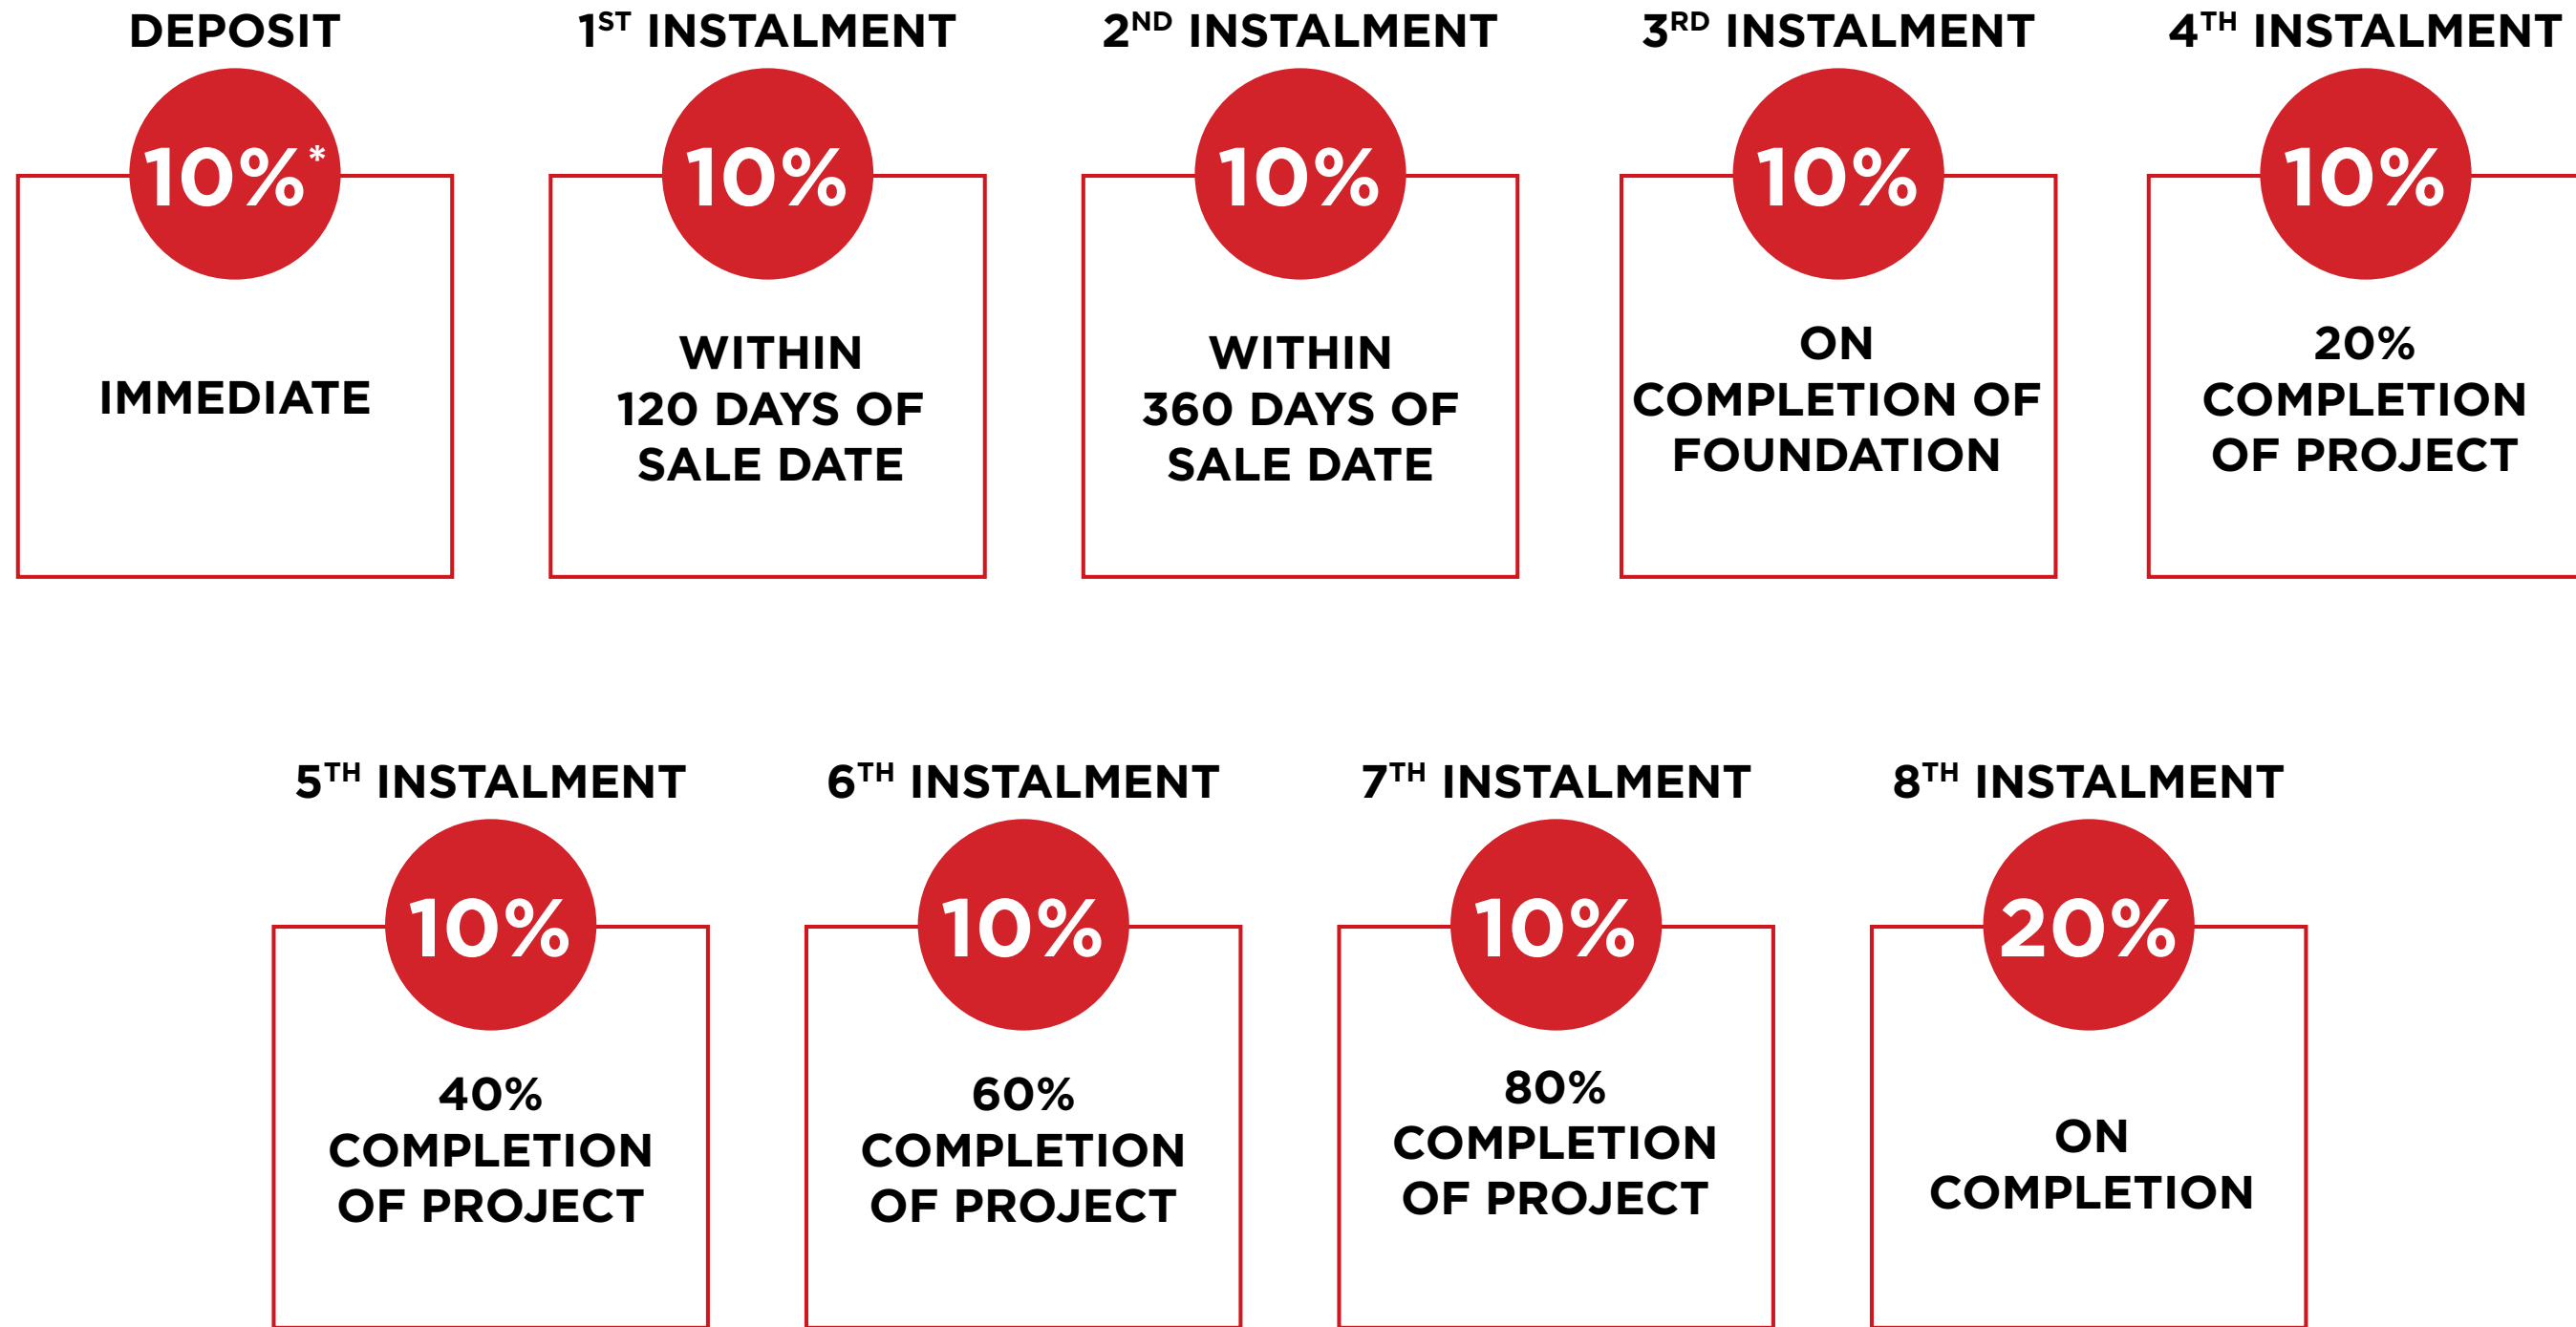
DEPOSIT
10%*
IMMEDIATE

1$^{ST}$ INSTALMENT
10%
WITHIN 120 DAYS OF SALE DATE

2$^{ND}$ INSTALMENT
10%
WITHIN 360 DAYS OF SALE DATE

3$^{RD}$ INSTALMENT
10%
ON COMPLETION OF FOUNDATION

4$^{TH}$ INSTALMENT
10%
20% COMPLETION OF PROJECT

5$^{TH}$ INSTALMENT
10%
40% COMPLETION OF PROJECT

6$^{TH}$ INSTALMENT
10%
60% COMPLETION OF PROJECT

7$^{TH}$ INSTALMENT
10%
80% COMPLETION OF PROJECT

8$^{TH}$ INSTALMENT
20%
ON COMPLETION